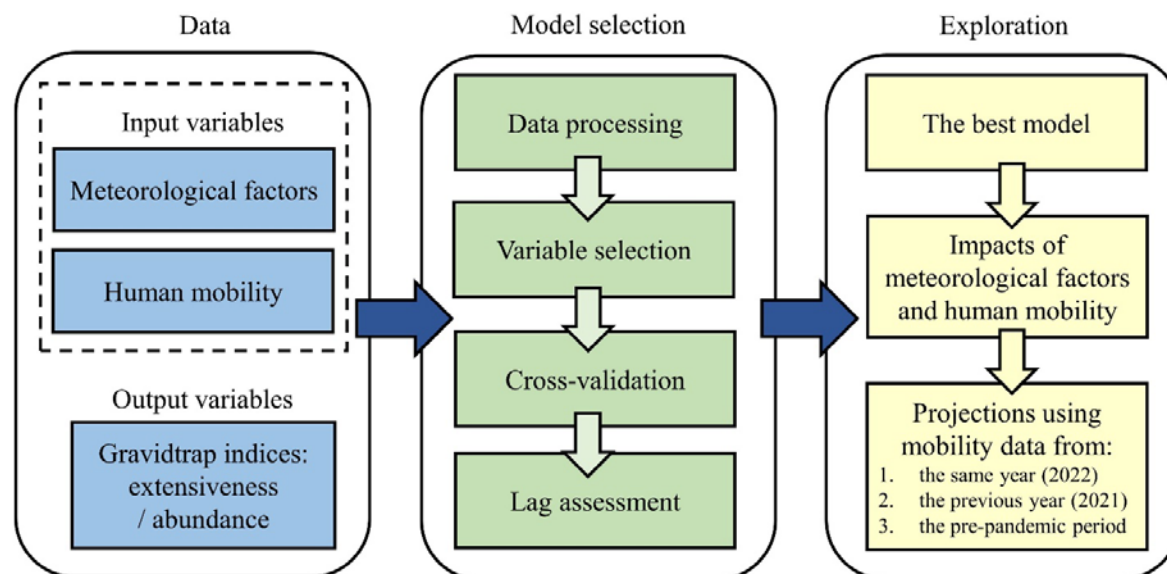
Data

Input variables

Meteorological factors

Human mobility

Output variables

Gravidtrap indices: extensiveness / abundance

Model selection

Data processing

Variable selection

Cross-validation

Lag assessment

Exploration

The best model

Impacts of meteorological factors and human mobility

Projections using mobility data from:
1. the same year (2022)
2. the previous year (2021)
3. the pre-pandemic period